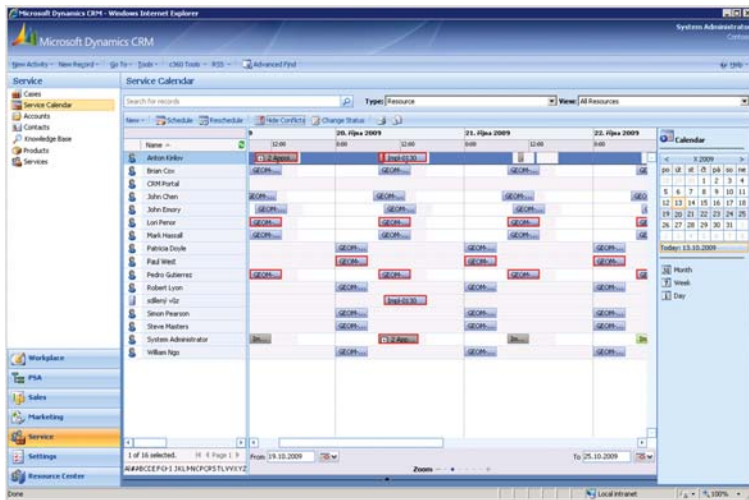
Microsoft Dynamics CRM - Windows Internet Explorer

Microsoft Dynamics CRM

System Administrator
Contoso

New Activity · New Record · Go To · Tools · c360 Tools · RSS · Advanced Find

Help

Service

Cases
Service Calendar
Accounts
Contacts
Knowledge Base
Products
Services

Service Calendar

Search for records

Type: Resource

View: All Resources

New · Schedule · Reschedule · Hide Conflicts · Change Status

| Name | 20. října 2009 | 21. října 2009 | 22. října 2009 |
|---|---|---|---|
| Anton Kirilov | 2 Appo... | Impl-0130 | |
| Brian Cox | GEOM-... | GEOM-... | GEOM-... |
| CRM Portal | | | |
| John Chen | GEOM-... | GEOM-... | GEOM-... |
| John Emory | GEOM-... | GEOM-... | GEOM-... |
| Lori Penor | GEOM-... | GEOM-... | GEOM-... |
| Mark Hassall | GEOM-... | GEOM-... | |
| Patricia Doyle | GEOM-... | GEOM-... | GEOM-... |
| Paul West | GEOM-... | GEOM-... | GEOM-... |
| Pedro Gutierrez | GEOM-... | GEOM-... | GEOM-... |
| Robert Lyon | GEOM-... | GEOM-... | GEOM-... |
| sdílený věz | Impl-0130 | | |
| Simon Pearson | GEOM-... | GEOM-... | GEOM-... |
| Steve Masters | GEOM-... | GEOM-... | GEOM-... |
| System Administrator | Im... | 2 Appo... | Im... |
| William Ngo | GEOM-... | GEOM-... | GEOM-... |

12:00 0:00 12:00 0:00 12:00 0:00

Calendar

X 2009

| po | út | st | čt | pá | so | ne |
|---|---|---|---|---|---|---|
| | | | 1 | 2 | 3 | 4 |
| 5 | 6 | 7 | 8 | 9 | 10 | 11 |
| 12 | 13 | 14 | 15 | 16 | 17 | 18 |
| 19 | 20 | 21 | 22 | 23 | 24 | 25 |
| 26 | 27 | 28 | 29 | 30 | 31 | |

Today: 13.10.2009

Month
Week
Day

Workplace
PSA
Sales
Marketing
Service
Settings
Resource Center

1 of 16 selected. Page 1
All A B C D E F G H I J K L M N O P Q R S T U V W X Y Z

From 19.10.2009

Zoom

To 25.10.2009

Done

Local intranet

100%